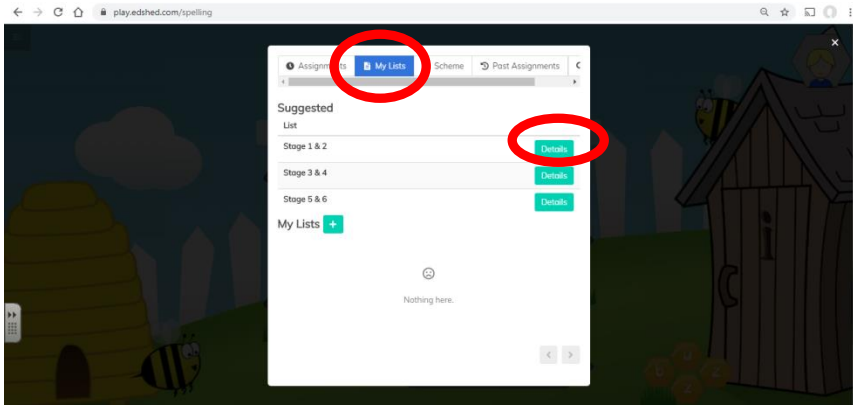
play.edshed.com/spelling

Assignm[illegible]ts | My Lists | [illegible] Scheme | Past Assignments

Suggested

List

| | |
|---|---|
| Stage 1 & 2 | Details |
| Stage 3 & 4 | Details |
| Stage 5 & 6 | Details |

My Lists +

Nothing here.